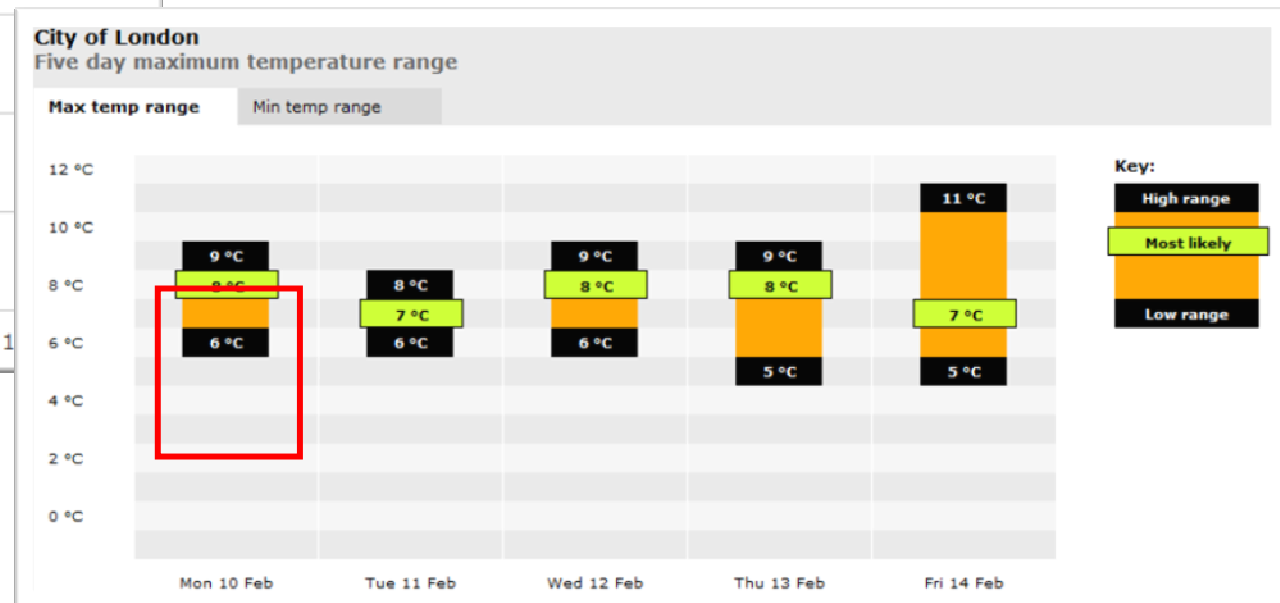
City of London
Five day maximum temperature range

Max temp range
Min temp range

12 °C
10 °C
8 °C
6 °C
4 °C
2 °C
0 °C

9 °C
8 °C
6 °C

8 °C
7 °C
6 °C

9 °C
8 °C
6 °C

9 °C
8 °C
5 °C

11 °C
7 °C
5 °C

Mon 10 Feb
Tue 11 Feb
Wed 12 Feb
Thu 13 Feb
Fri 14 Feb

Key:
High range
Most likely
Low range

1